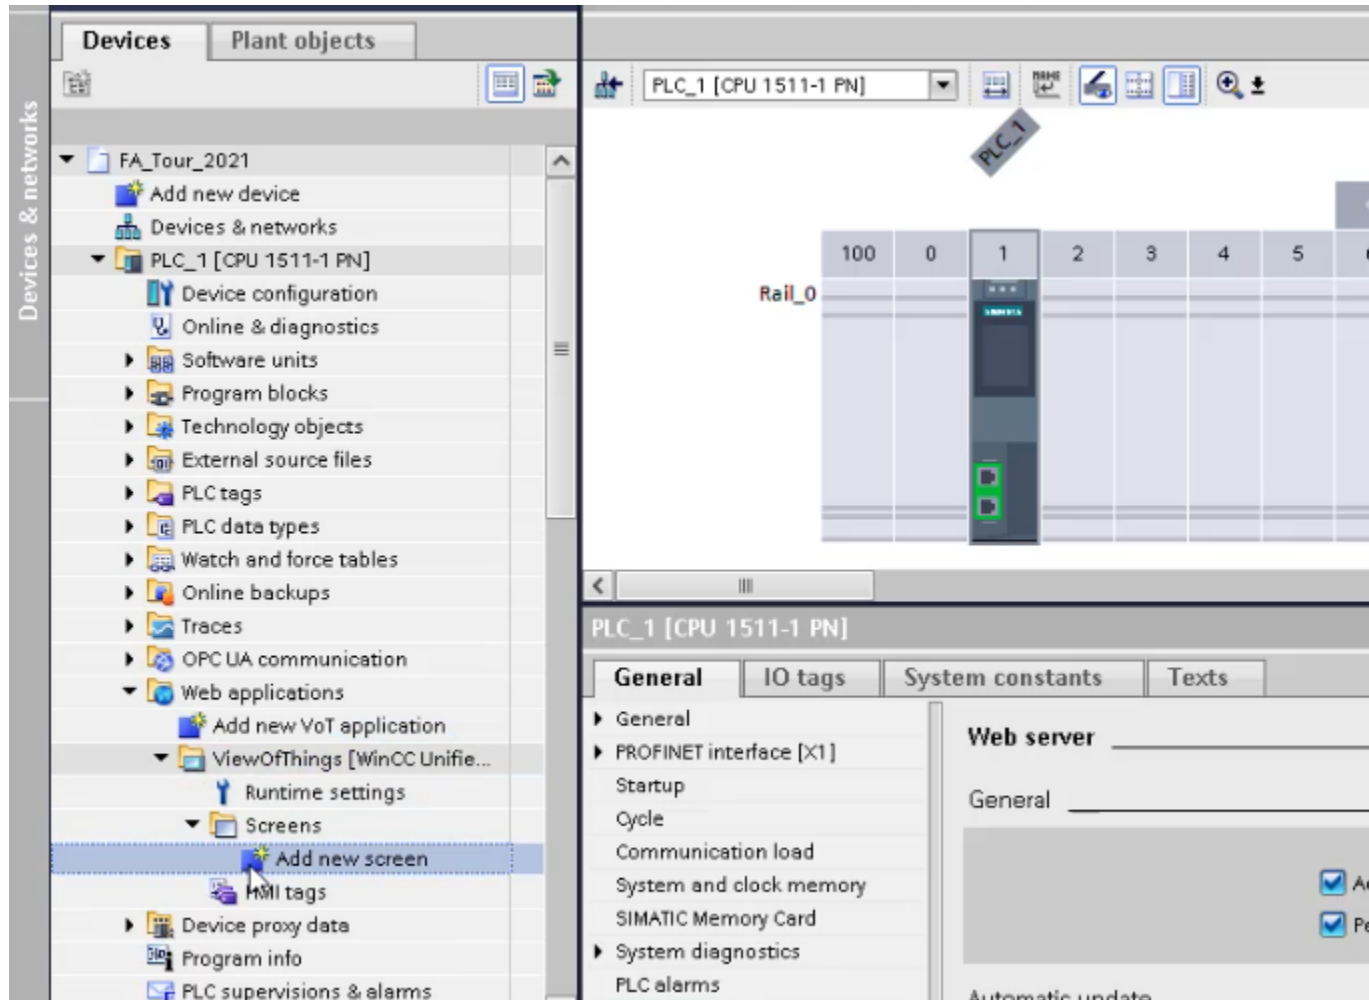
Devices & networks

Devices | Plant objects

FA_Tour_2021
Add new device
Devices & networks
PLC_1 [CPU 1511-1 PN]
Device configuration
Online & diagnostics
Software units
Program blocks
Technology objects
External source files
PLC tags
PLC data types
Watch and force tables
Online backups
Traces
OPC UA communication
Web applications
Add new VoT application
ViewOfThings [WinCC Unifie...
Runtime settings
Screens
Add new screen
HMI tags
Device proxy data
Program info
PLC supervisions & alarms

PLC_1 [CPU 1511-1 PN]

PLC_1

| 100 | 0 | 1 | 2 | 3 | 4 | 5 |
|---|---|---|---|---|---|---|

Rail_0

PLC_1 [CPU 1511-1 PN]

General | IO tags | System constants | Texts

General
PROFINET interface [X1]
Startup
Cycle
Communication load
System and clock memory
SIMATIC Memory Card
System diagnostics
PLC alarms

Web server

General

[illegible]